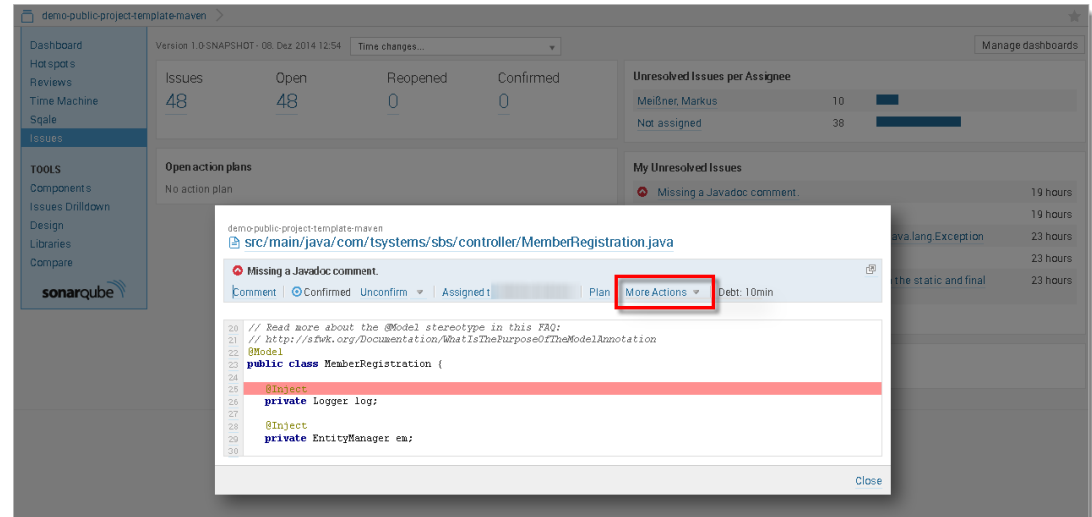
demo-public-project-template-maven

Dashboard
Hotspots
Reviews
Time Machine
Sqale
Issues

TOOLS
Components
Issues Drilldown
Design
Libraries
Compare

sonarqube

Version 1.0-SNAPSHOT - 08. Dez 2014 12:54 | Time changes...

Manage dashboards

| Issues | Open | Reopened | Confirmed |
|---|---|---|---|
| 48 | 48 | 0 | 0 |

Unresolved Issues per Assignee

| Meißner, Markus | 10 |
|---|---|
| Not assigned | 38 |

Open action plans
No action plan

My Unresolved Issues

Missing a Javadoc comment. 19 hours
19 hours
ava.lang.Exception 23 hours
23 hours
the static and final 23 hours

demo-public-project-template-maven
src/main/java/com/tsystems/sbs/controller/MemberRegistration.java

Missing a Javadoc comment.
Comment | Confirmed Unconfirm | Assigned t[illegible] | Plan | More Actions | Debt: 10min

20 // Read more about the @Model stereotype in this FAQ:
21 // http://sfwk.org/Documentation/WhatIsThePurposeOfTheModelAnnotation
22 @Model
23 public class MemberRegistration {
24
25 @Inject
26 private Logger log;
27
28 @Inject
29 private EntityManager em;
30

Close